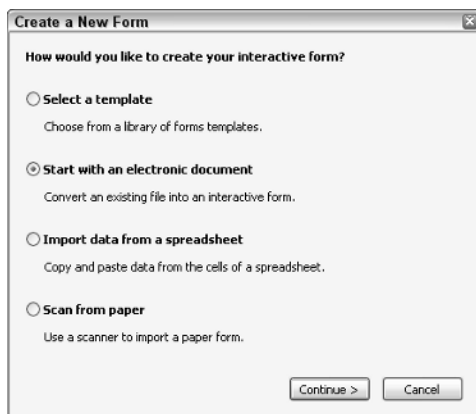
Create a New Form

How would you like to create your interactive form?

Select a template

Choose from a library of forms templates.

Start with an electronic document

Convert an existing file into an interactive form.

Import data from a spreadsheet

Copy and paste data from the cells of a spreadsheet.

Scan from paper

Use a scanner to import a paper form.

Continue >
Cancel